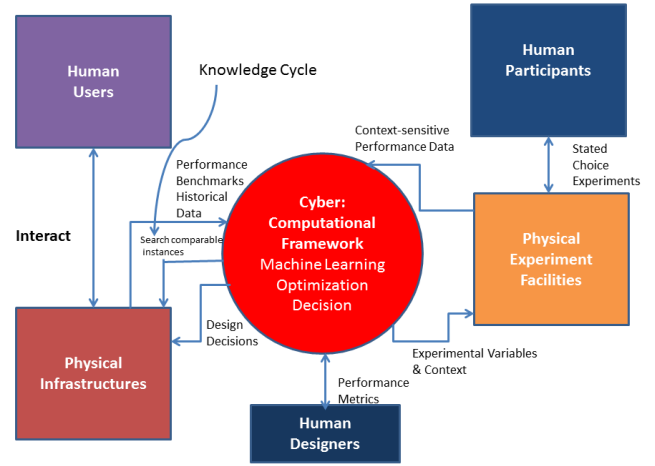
Human Users

Knowledge Cycle

Human Participants

Context-sensitive Performance Data

Stated Choice Experiments

Performance Benchmarks Historical Data

Interact

Search comparable instances

Cyber: Computational Framework
Machine Learning
Optimization
Decision

Physical Experiment Facilities

Design Decisions

Physical Infrastructures

Experimental Variables & Context

Performance Metrics

Human Designers